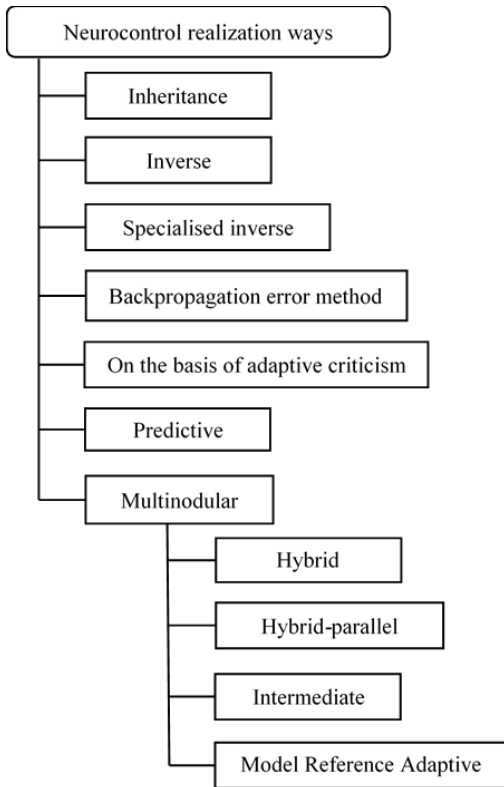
Neurocontrol realization ways

Inheritance

Inverse

Specialised inverse

Backpropagation error method

On the basis of adaptive criticism

Predictive

Multinodular

Hybrid

Hybrid-parallel

Intermediate

Model Reference Adaptive